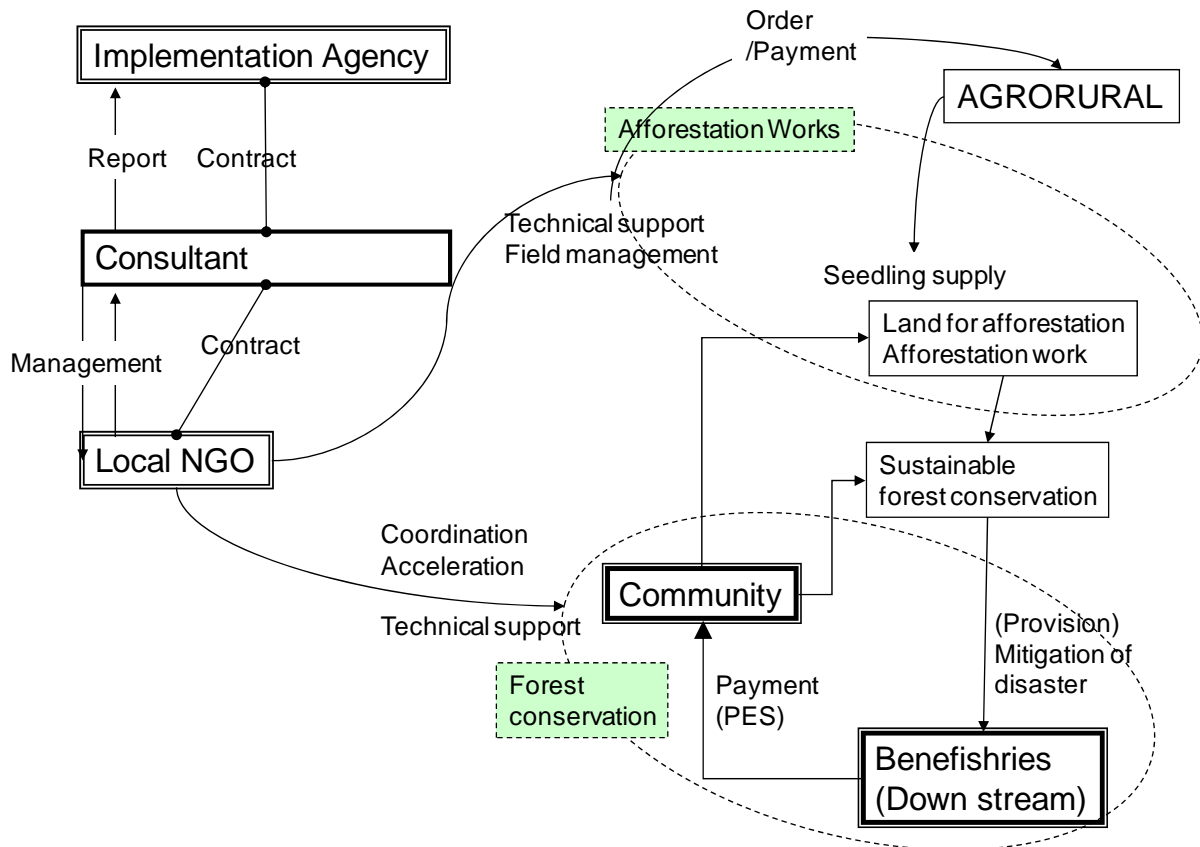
Implementation Agency

Report

Contract

Consultant

Management

Contract

Local NGO

Order
/Payment

AGRORURAL

Afforestation Works

Technical support
Field management

Seedling supply

Land for afforestation
Afforestation work

Sustainable
forest conservation

Coordination
Acceleration

Technical support

Community

(Provision)
Mitigation of
disaster

Forest
conservation

Payment
(PES)

Benefishries
(Down stream)